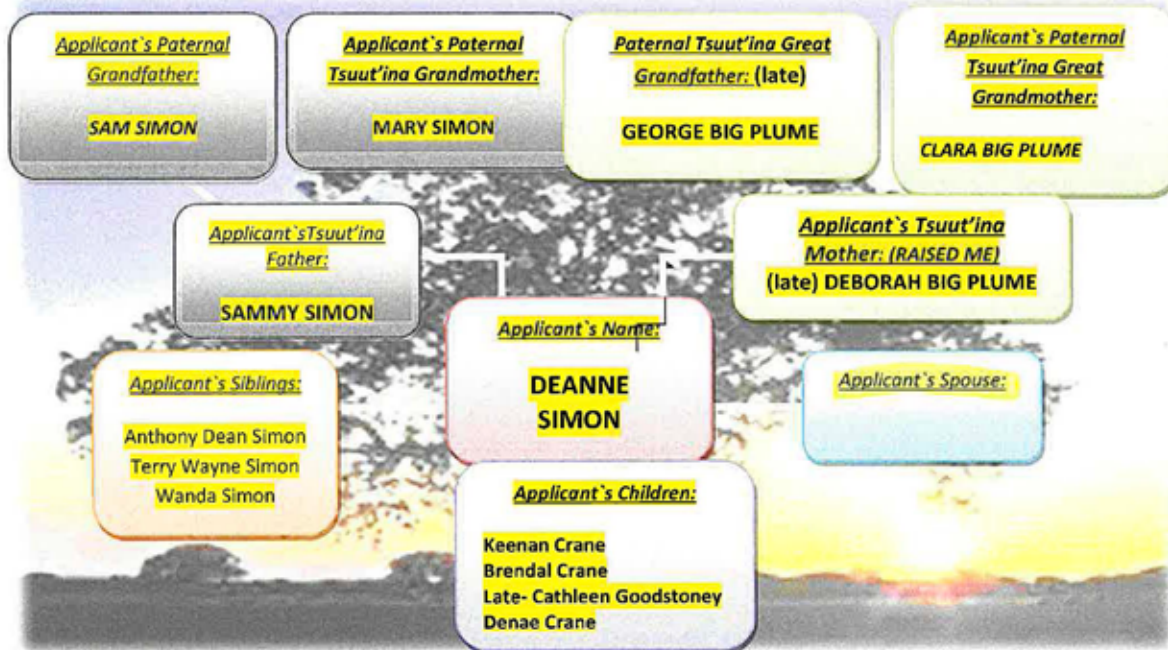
Applicant`s Paternal Grandfather:

SAM SIMON

Applicant`s Paternal Tsuut'ina Grandmother:

MARY SIMON

Paternal Tsuut'ina Great Grandfather: (late)

GEORGE BIG PLUME

Applicant`s Paternal Tsuut'ina Great Grandmother:

CLARA BIG PLUME

Applicant`sTsuut'ina Father:

SAMMY SIMON

Applicant`s Tsuut'ina Mother: (RAISED ME)
(late) DEBORAH BIG PLUME

Applicant`s Name:

DEANNE SIMON

Applicant`s Siblings:

Anthony Dean Simon
Terry Wayne Simon
Wanda Simon

Applicant`s Spouse:

Applicant`s Children:

Keenan Crane
Brendal Crane
Late- Cathleen Goodstoney
Denae Crane